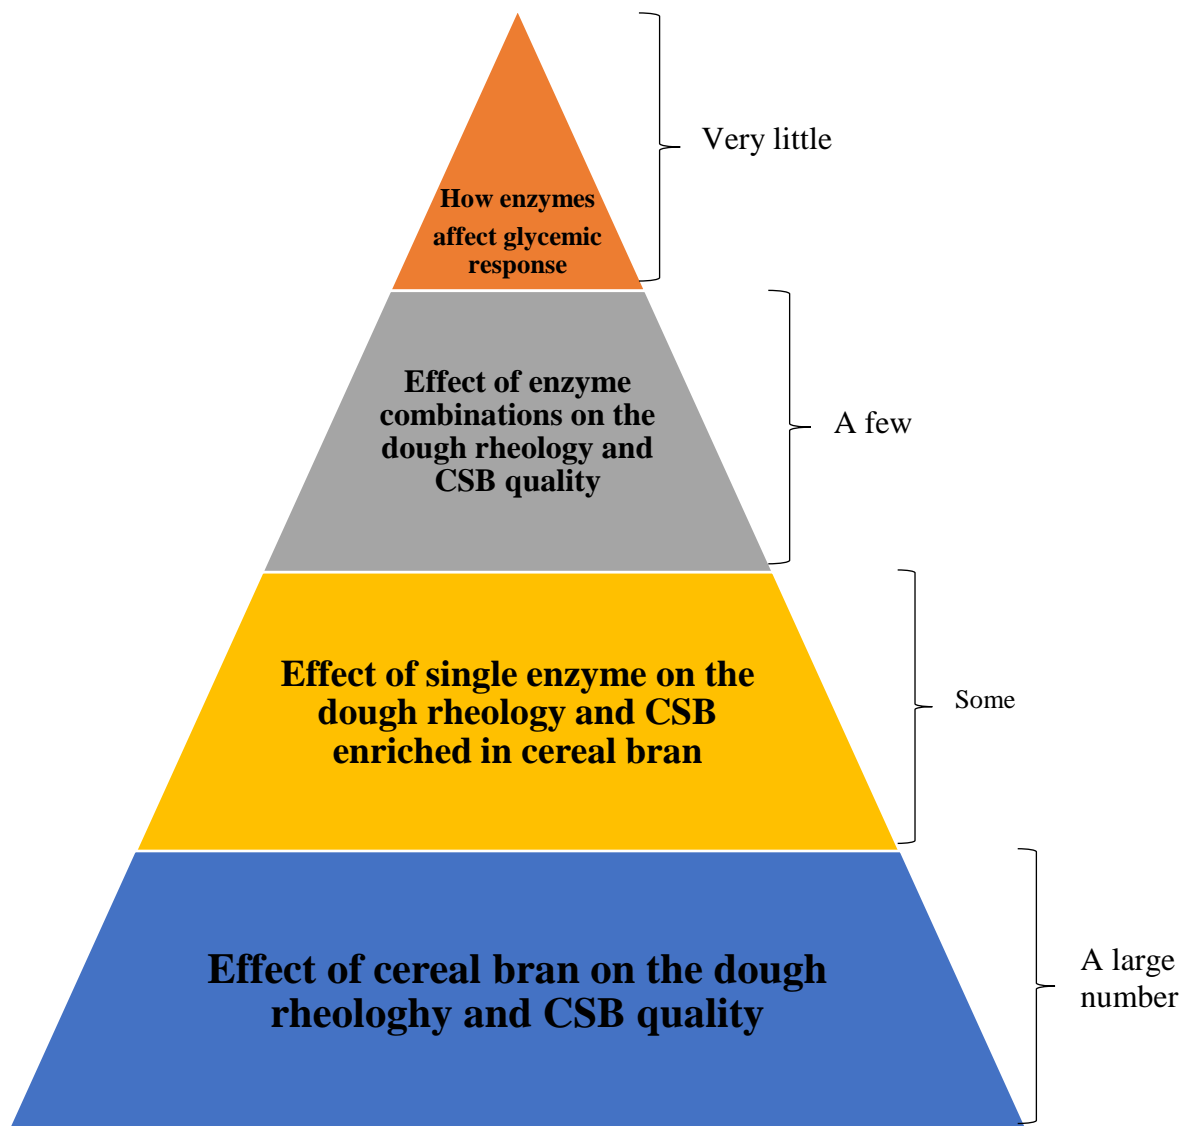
How enzymes affect glycemic response

Very little

Effect of enzyme combinations on the dough rheology and CSB quality

A few

Effect of single enzyme on the dough rheology and CSB enriched in cereal bran

Some

Effect of cereal bran on the dough rheologhy and CSB quality

A large number